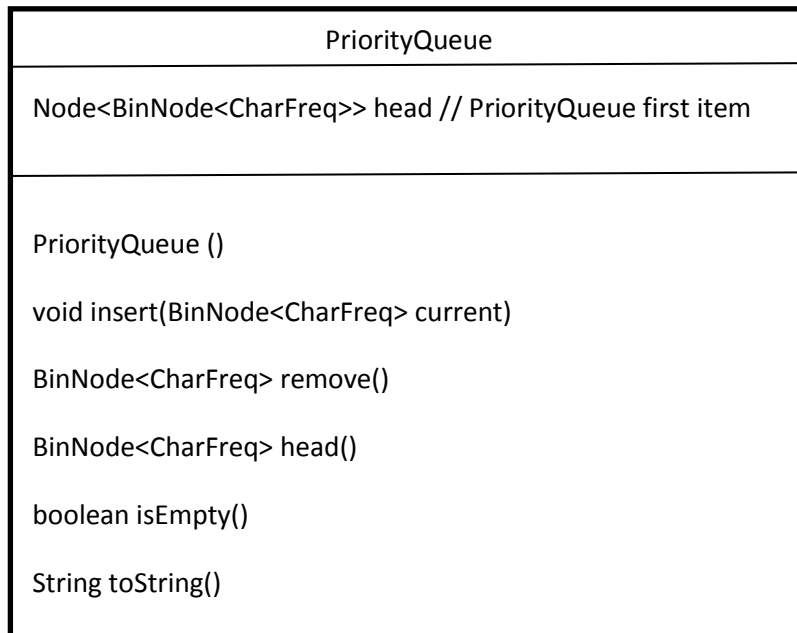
PriorityQueue

Node<BinNode<CharFreq>> head // PriorityQueue first item

PriorityQueue ()

void insert(BinNode<CharFreq> current)

BinNode<CharFreq> remove()

BinNode<CharFreq> head()

boolean isEmpty()

String toString()